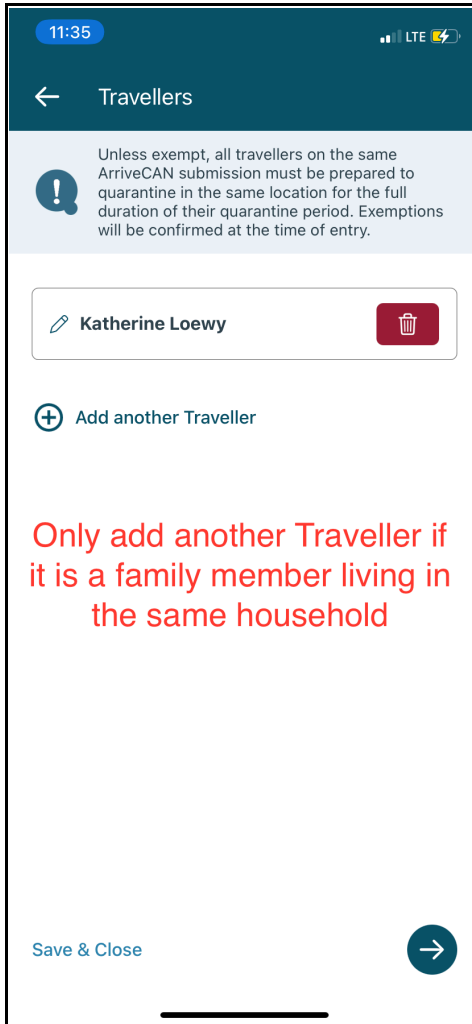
11:35

LTE

Travellers

Unless exempt, all travellers on the same ArriveCAN submission must be prepared to quarantine in the same location for the full duration of their quarantine period. Exemptions will be confirmed at the time of entry.

Katherine Loewy

Add another Traveller

Only add another Traveller if it is a family member living in the same household

Save & Close